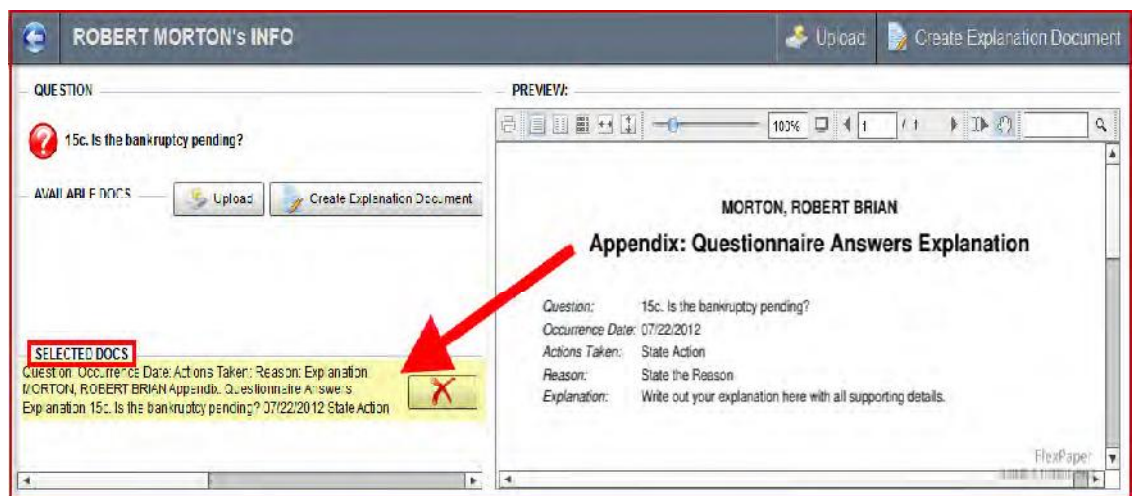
ROBERT MORTON's INFO

Upload

Create Explanation Document

QUESTION

15c. Is the bankruptcy pending?

AVAILABLE DOCS

Upload

Create Explanation Document

SELECTED DOCS

Question: Occurrence Date: Actions Taken: Reason: Explanation MORTON, ROBERT BRIAN Appendix: Questionnaire Answers Explanation 15c. Is the bankruptcy pending? 07/22/2012 State Action

PREVIEW:

100%

1

/ 1

MORTON, ROBERT BRIAN

Appendix: Questionnaire Answers Explanation

Question: 15c. Is the bankruptcy pending?

Occurrence Date: 07/22/2012

Actions Taken: State Action

Reason: State the Reason

Explanation: Write out your explanation here with all supporting details.

FlexPaper